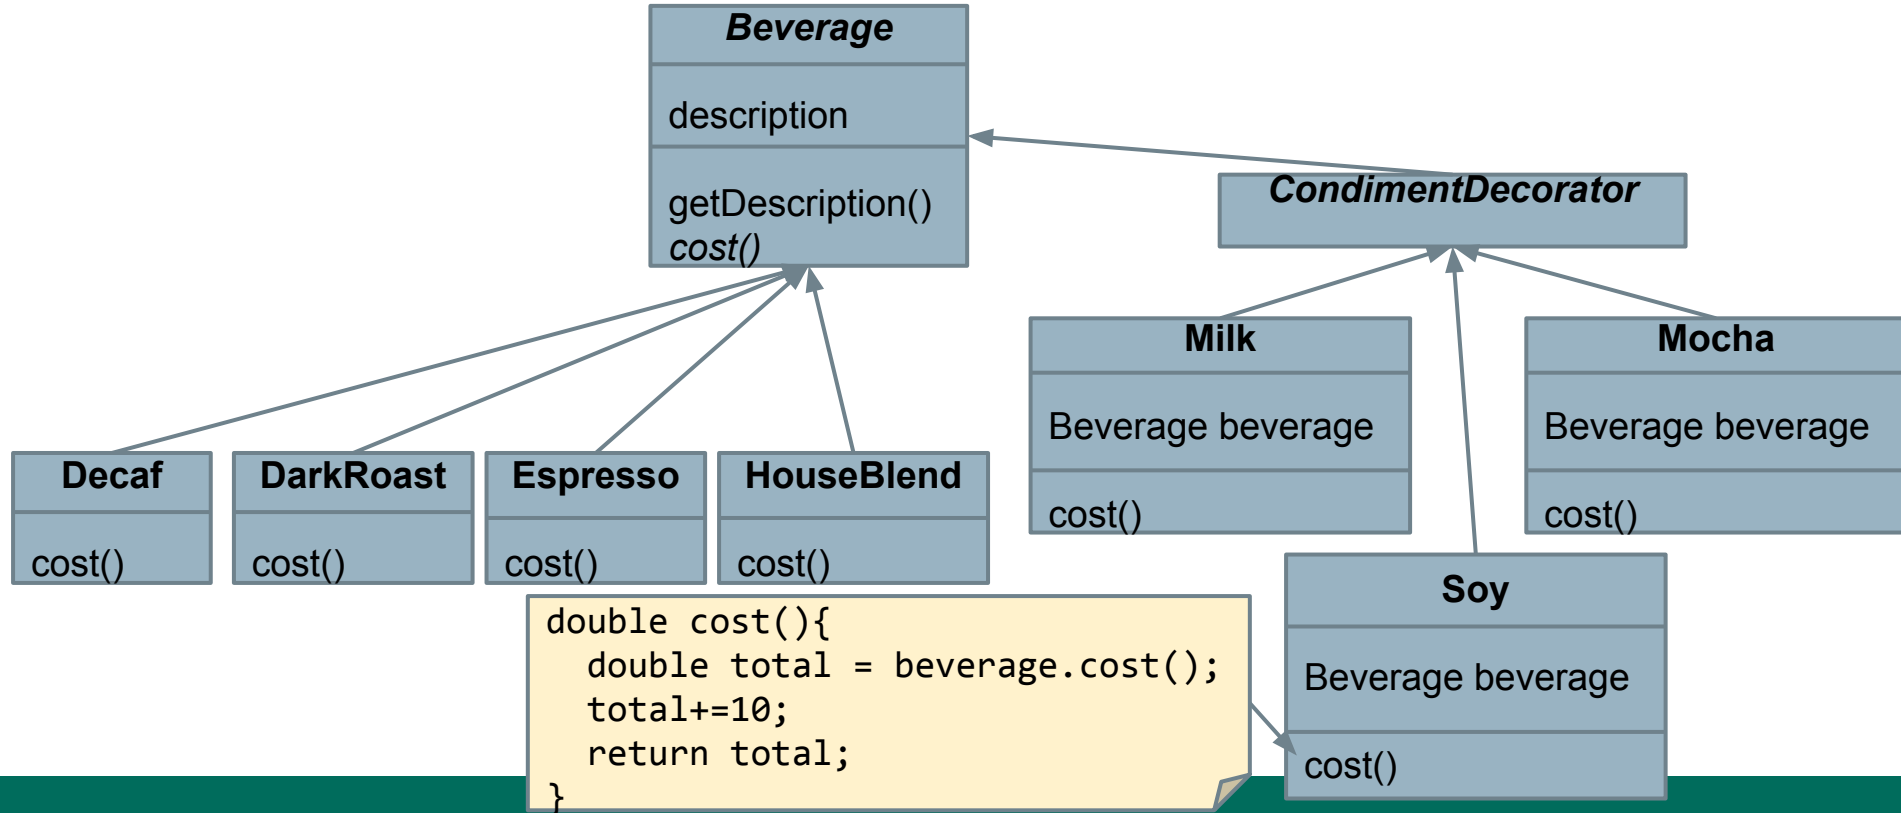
Beverage

description

getDescription()
cost()

CondimentDecorator

Milk

Beverage beverage

cost()

Mocha

Beverage beverage

cost()

Decaf

cost()

DarkRoast

cost()

Espresso

cost()

HouseBlend

cost()

Soy

Beverage beverage

cost()

double cost(){
  double total = beverage.cost();
  total+=10;
  return total;
}